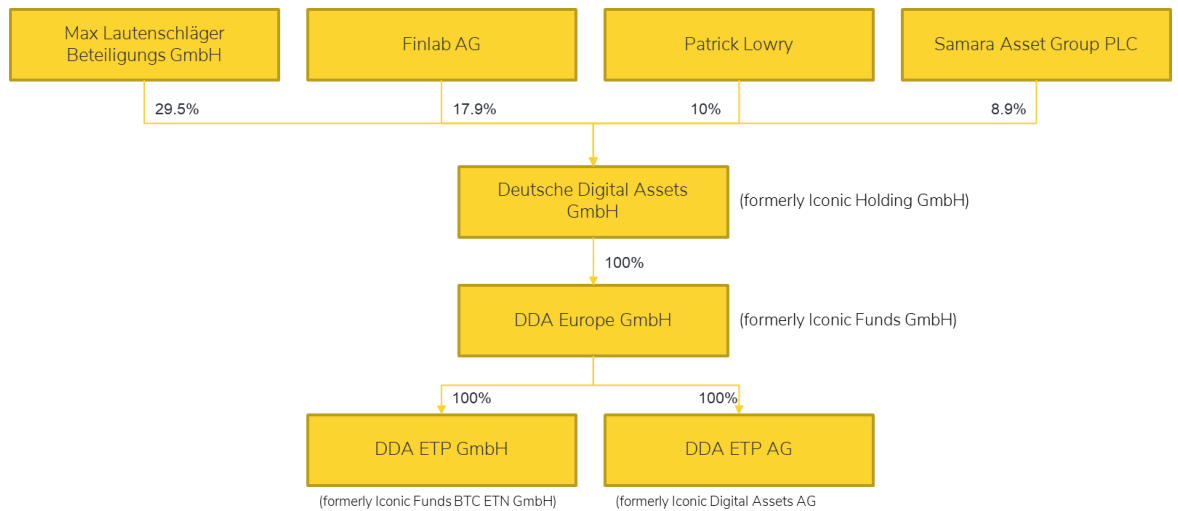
Max Lautenschläger Beteiligungs GmbH

Finlab AG

Patrick Lowry

Samara Asset Group PLC

29.5%

17.9%

10%

8.9%

Deutsche Digital Assets GmbH

(formerly Iconic Holding GmbH)

100%

DDA Europe GmbH

(formerly Iconic Funds GmbH)

100%

100%

DDA ETP GmbH

DDA ETP AG

(formerly Iconic Funds BTC ETN GmbH)

(formerly Iconic Digital Assets AG